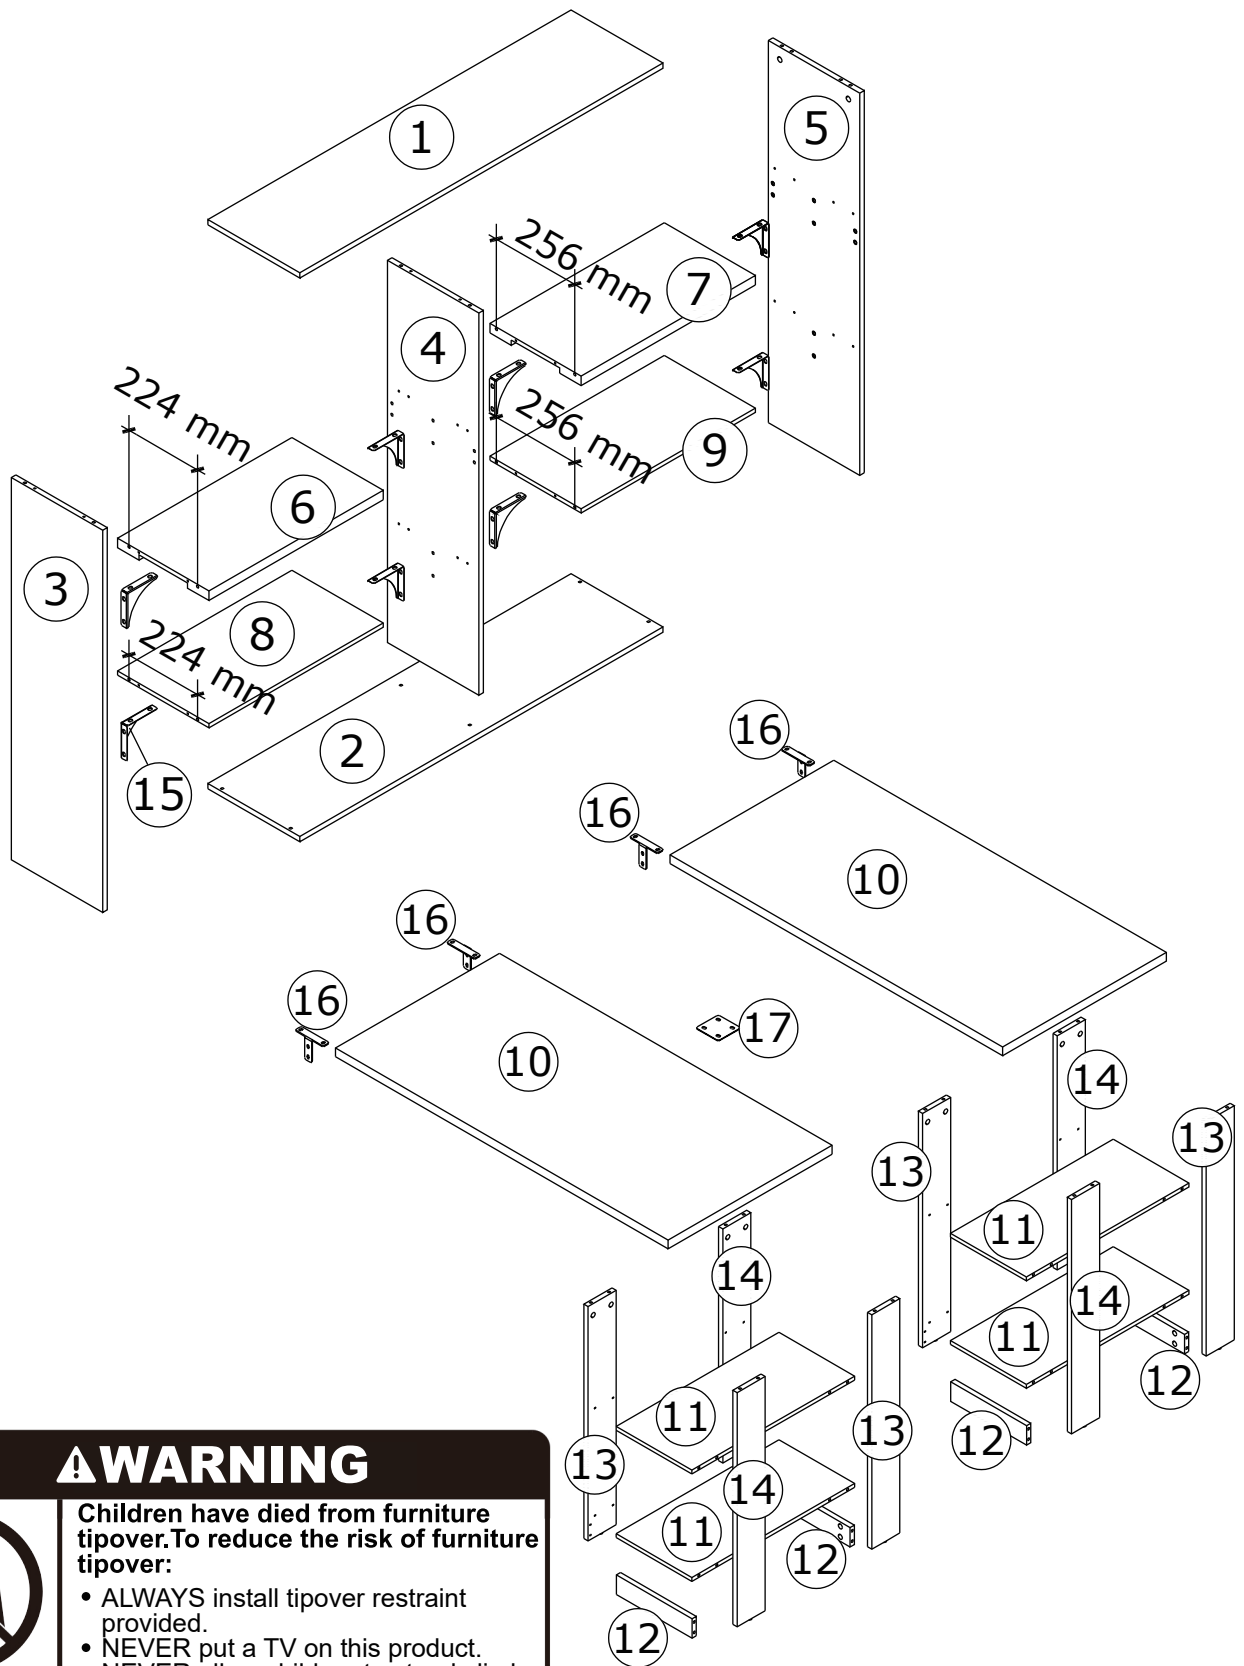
1

5

256 mm

7

4

224 mm

256 mm

9

6

3

8

224 mm

2

15

16

16

10

16

16

17

10

14

13

13

11

14

14

11

12

13

11

12

13

14

11

12

12

⚠WARNING

Children have died from furniture tipover.To reduce the risk of furniture tipover:

• ALWAYS install tipover restraint provided.
• NEVER put a TV on this product.
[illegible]